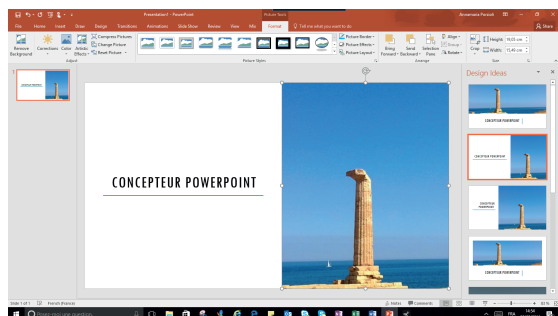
Presentation1 - PowerPoint

Picture Tools

Annamaria Ferraioli

Share

File Home Insert Draw Design Transitions Animations Slide Show Review View Mix Format Tell me what you want to do

Remove Background

Corrections

Color

Artistic Effects

Compress Pictures

Change Picture

Reset Picture

Adjust

Picture Styles

Picture Border

Picture Effects

Picture Layout

Bring Forward

Send Backward

Selection Pane

Align

Group

Rotate

Arrange

Crop

Height: 19.05 cm

Width: 15.49 cm

Size

1

CONCEPTEUR POWERPOINT

Design Ideas

CONCEPTEUR POWERPOINT

CONCEPTEUR POWERPOINT

CONCEPTEUR POWERPOINT

CONCEPTEUR POWERPOINT

Slide 1 of 1 French (France)

Notes Comments

Type here to search

14:54